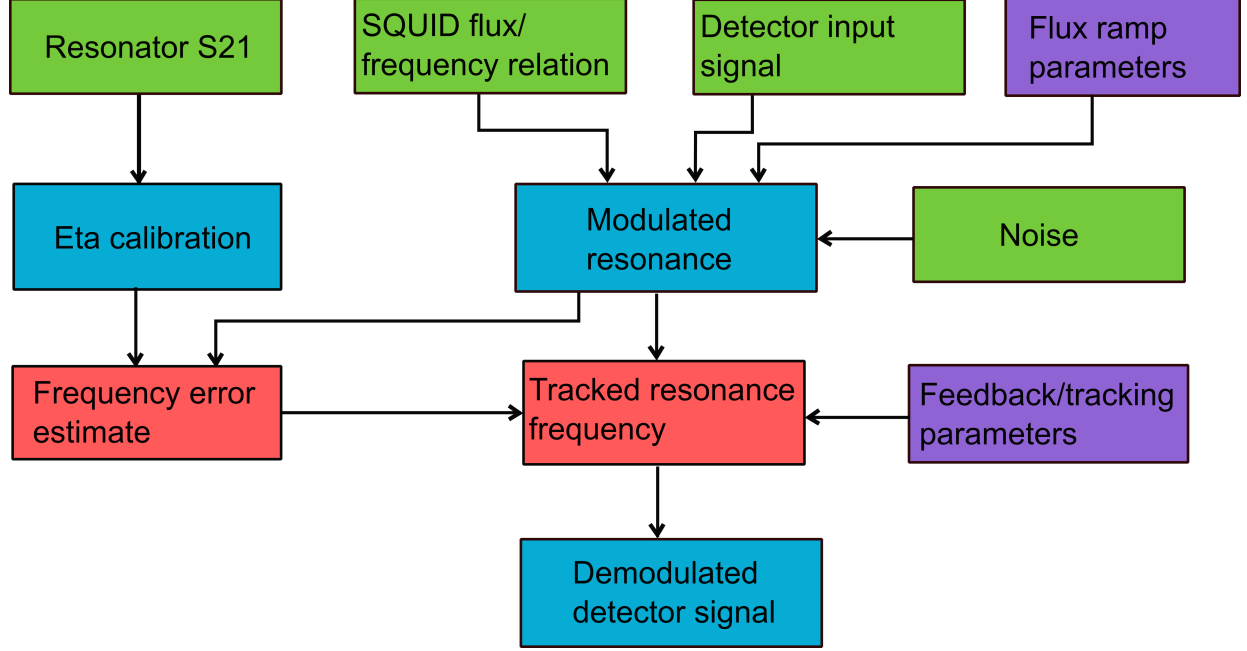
Resonator S21

SQUID flux/ frequency relation

Detector input signal

Flux ramp parameters

Eta calibration

Modulated resonance

Noise

Frequency error estimate

Tracked resonance frequency

Feedback/tracking parameters

Demodulated detector signal